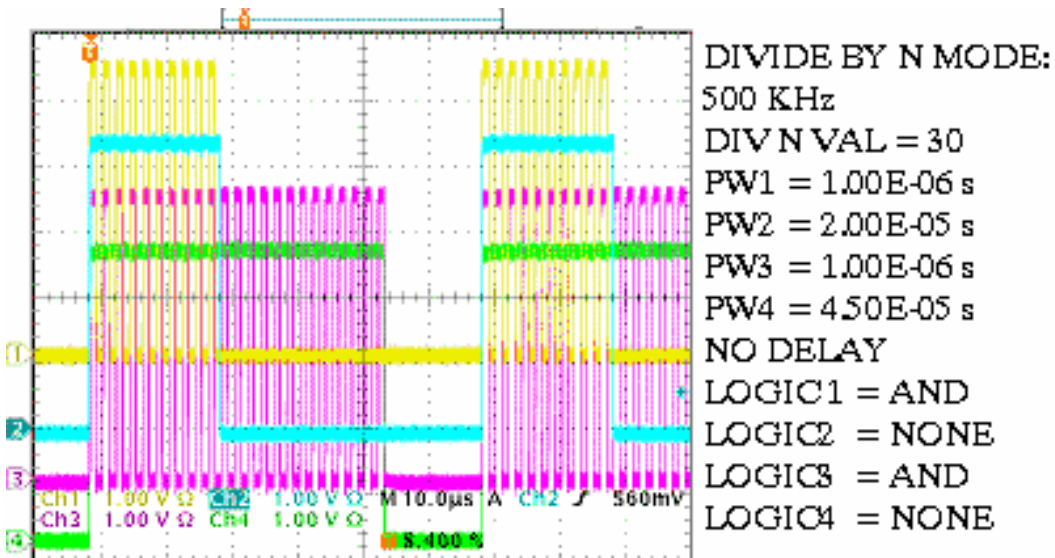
T

1

2

3

4

Ch1 1.00 V Ω Ch2 1.00 V Ω M 10.0µs A Ch2 ʃ 560mV
Ch3 1.00 V Ω Ch4 1.00 V Ω

5.400 %

DIVIDE BY N MODE:
500 KHz
DIV N VAL = 30
PW1 = 1.00E-06 s
PW2 = 2.00E-05 s
PW3 = 1.00E-06 s
PW4 = 4.50E-05 s
NO DELAY
LOGIC1 = AND
LOGIC2 = NONE
LOGIC3 = AND
LOGIC4 = NONE